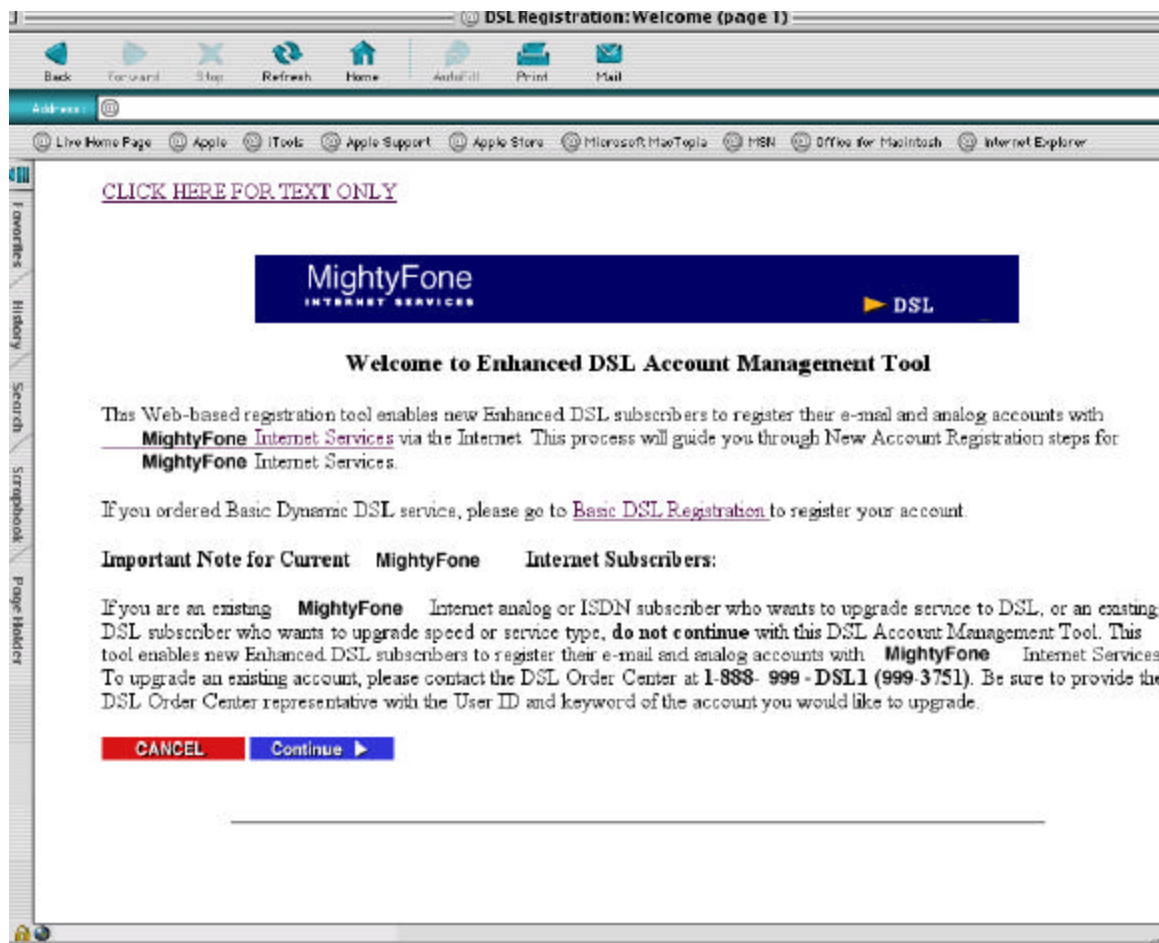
DSL Registration: Welcome (page 1)

Back Forward Stop Refresh Home AutoFill Print Mail

Address:

Live Home Page Apple iTools Apple Support Apple Store Microsoft MacTopia MSN Office for Macintosh Internet Explorer

Favorites History Search Scrapbook Page Holder

CLICK HERE FOR TEXT ONLY

MightyFone
INTERNET SERVICES
DSL

Welcome to Enhanced DSL Account Management Tool

This Web-based registration tool enables new Enhanced DSL subscribers to register their e-mail and analog accounts with MightyFone Internet Services via the Internet. This process will guide you through New Account Registration steps for MightyFone Internet Services.

If you ordered Basic Dynamic DSL service, please go to Basic DSL Registration to register your account.

Important Note for Current MightyFone Internet Subscribers:

If you are an existing MightyFone Internet analog or ISDN subscriber who wants to upgrade service to DSL, or an existing DSL subscriber who wants to upgrade speed or service type, do not continue with this DSL Account Management Tool. This tool enables new Enhanced DSL subscribers to register their e-mail and analog accounts with MightyFone Internet Services. To upgrade an existing account, please contact the DSL Order Center at 1-888- 999 - DSL1 (999-3751). Be sure to provide the DSL Order Center representative with the User ID and keyword of the account you would like to upgrade.

CANCEL Continue